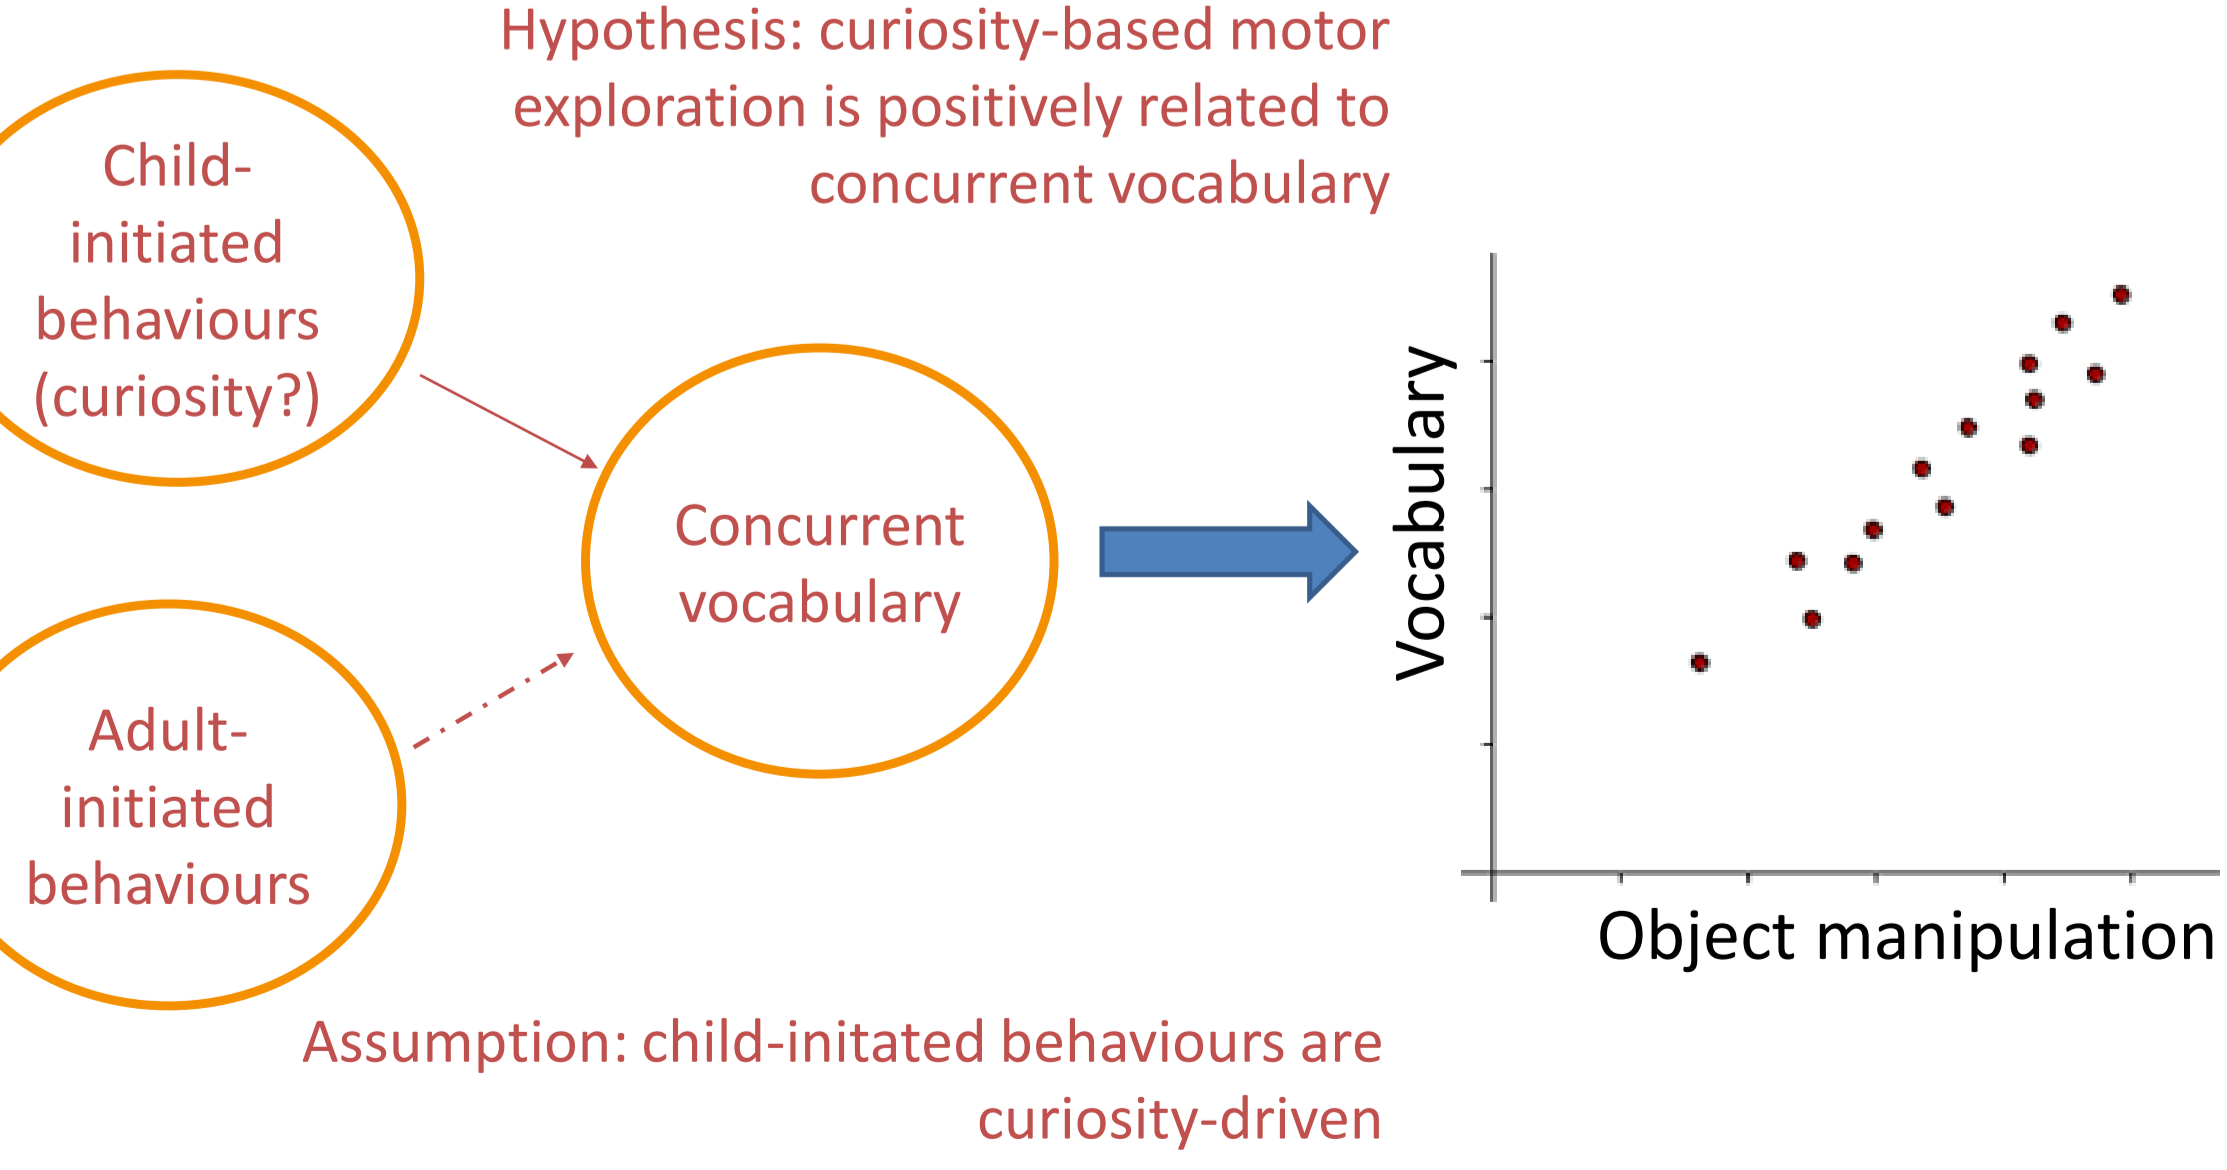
Hypothesis: curiosity-based motor exploration is positively related to concurrent vocabulary

Child-initiated behaviours (curiosity?)

Concurrent vocabulary

Adult-initiated behaviours

Vocabulary

Object manipulation

Assumption: child-initated behaviours are curiosity-driven